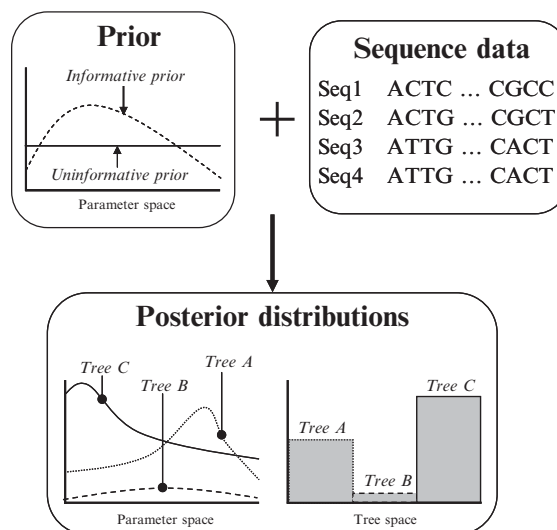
Prior

Informative prior

Uninformative prior

Parameter space

+

Sequence data

Seq1 ACTC … CGCC
Seq2 ACTG … CGCT
Seq3 ATTG … CACT
Seq4 ATTG … CACT

Posterior distributions

Tree C
Tree B
Tree A

Parameter space

Tree A
Tree B
Tree C

Tree space